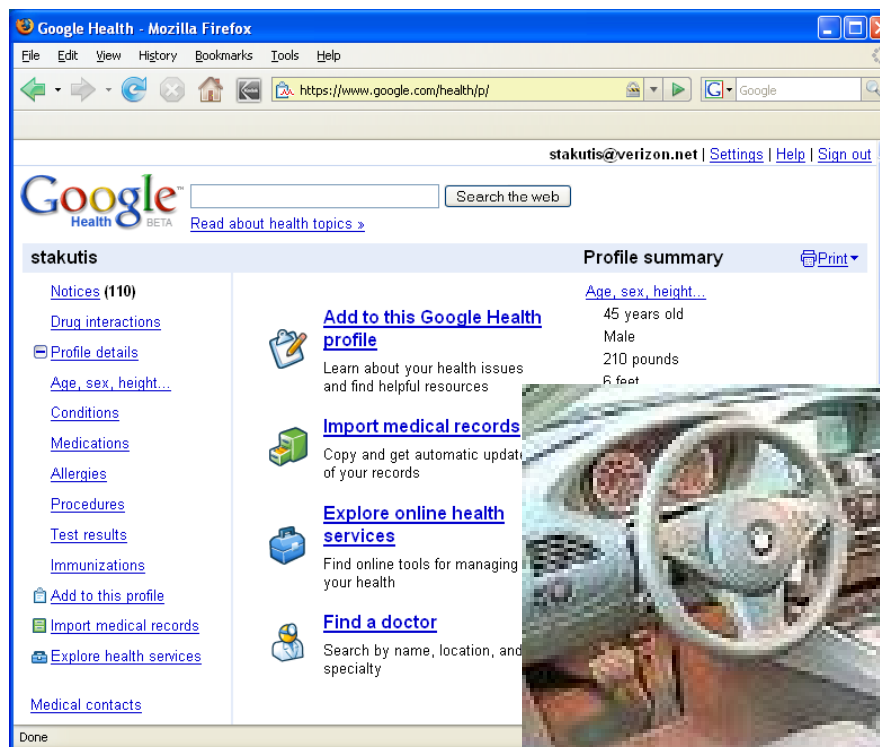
Google Health - Mozilla Firefox

File Edit View History Bookmarks Tools Help

https://www.google.com/health/p/

Google

stakutis@verizon.net | Settings | Help | Sign out

Google Health BETA

Search the web

Read about health topics »

stakutis

Profile summary

Print

Notices (110)

Drug interactions

Profile details

Age, sex, height...

Conditions

Medications

Allergies

Procedures

Test results

Immunizations

Add to this profile

Import medical records

Explore health services

Medical contacts

Add to this Google Health profile

Learn about your health issues and find helpful resources

Import medical records

Copy and get automatic update of your records

Explore online health services

Find online tools for managing your health

Find a doctor

Search by name, location, and specialty

Age, sex, height...

45 years old

Male

210 pounds

6 feet

Done